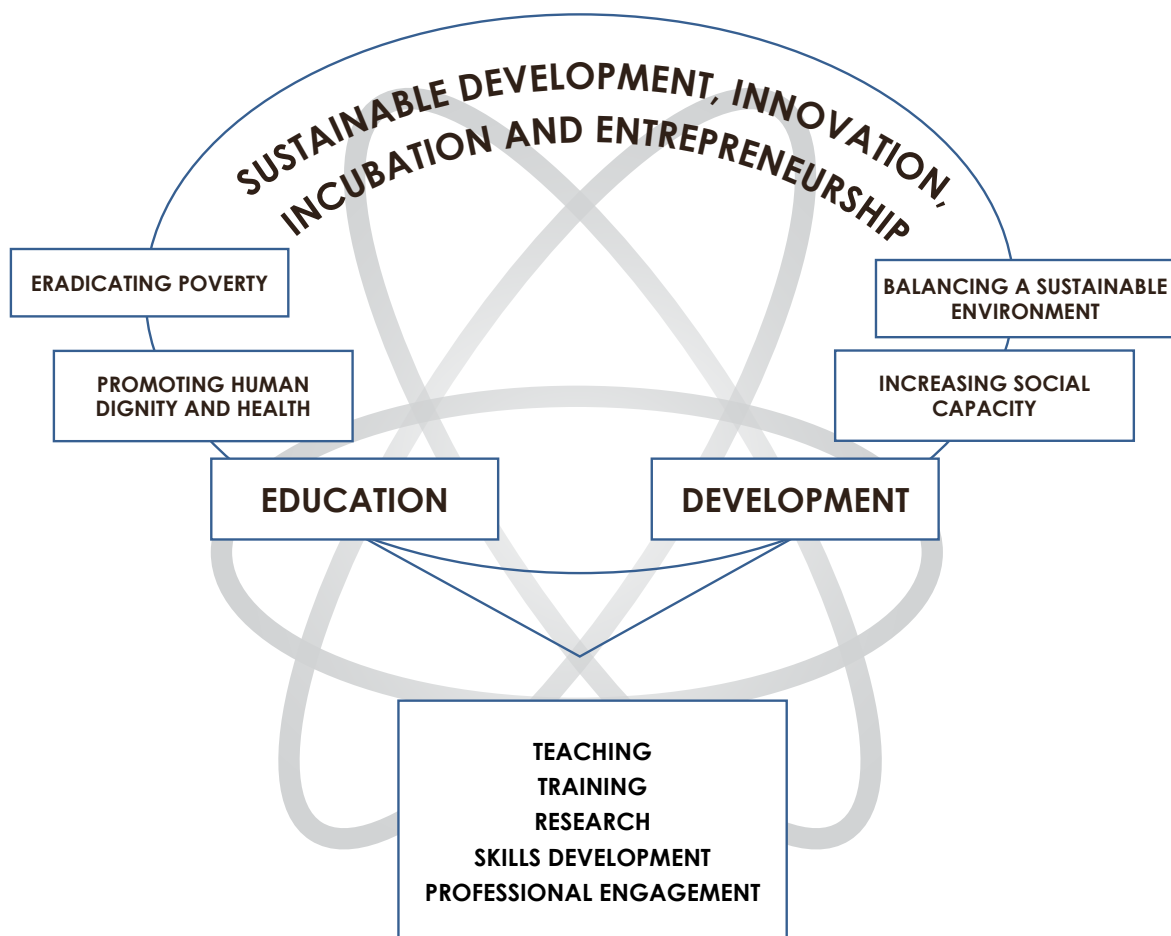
SUSTAINABLE DEVELOPMENT, INNOVATION, INCUBATION AND ENTREPRENEURSHIP

ERADICATING POVERTY

PROMOTING HUMAN DIGNITY AND HEALTH

BALANCING A SUSTAINABLE ENVIRONMENT

INCREASING SOCIAL CAPACITY

EDUCATION

DEVELOPMENT

TEACHING
TRAINING
RESEARCH
SKILLS DEVELOPMENT
PROFESSIONAL ENGAGEMENT